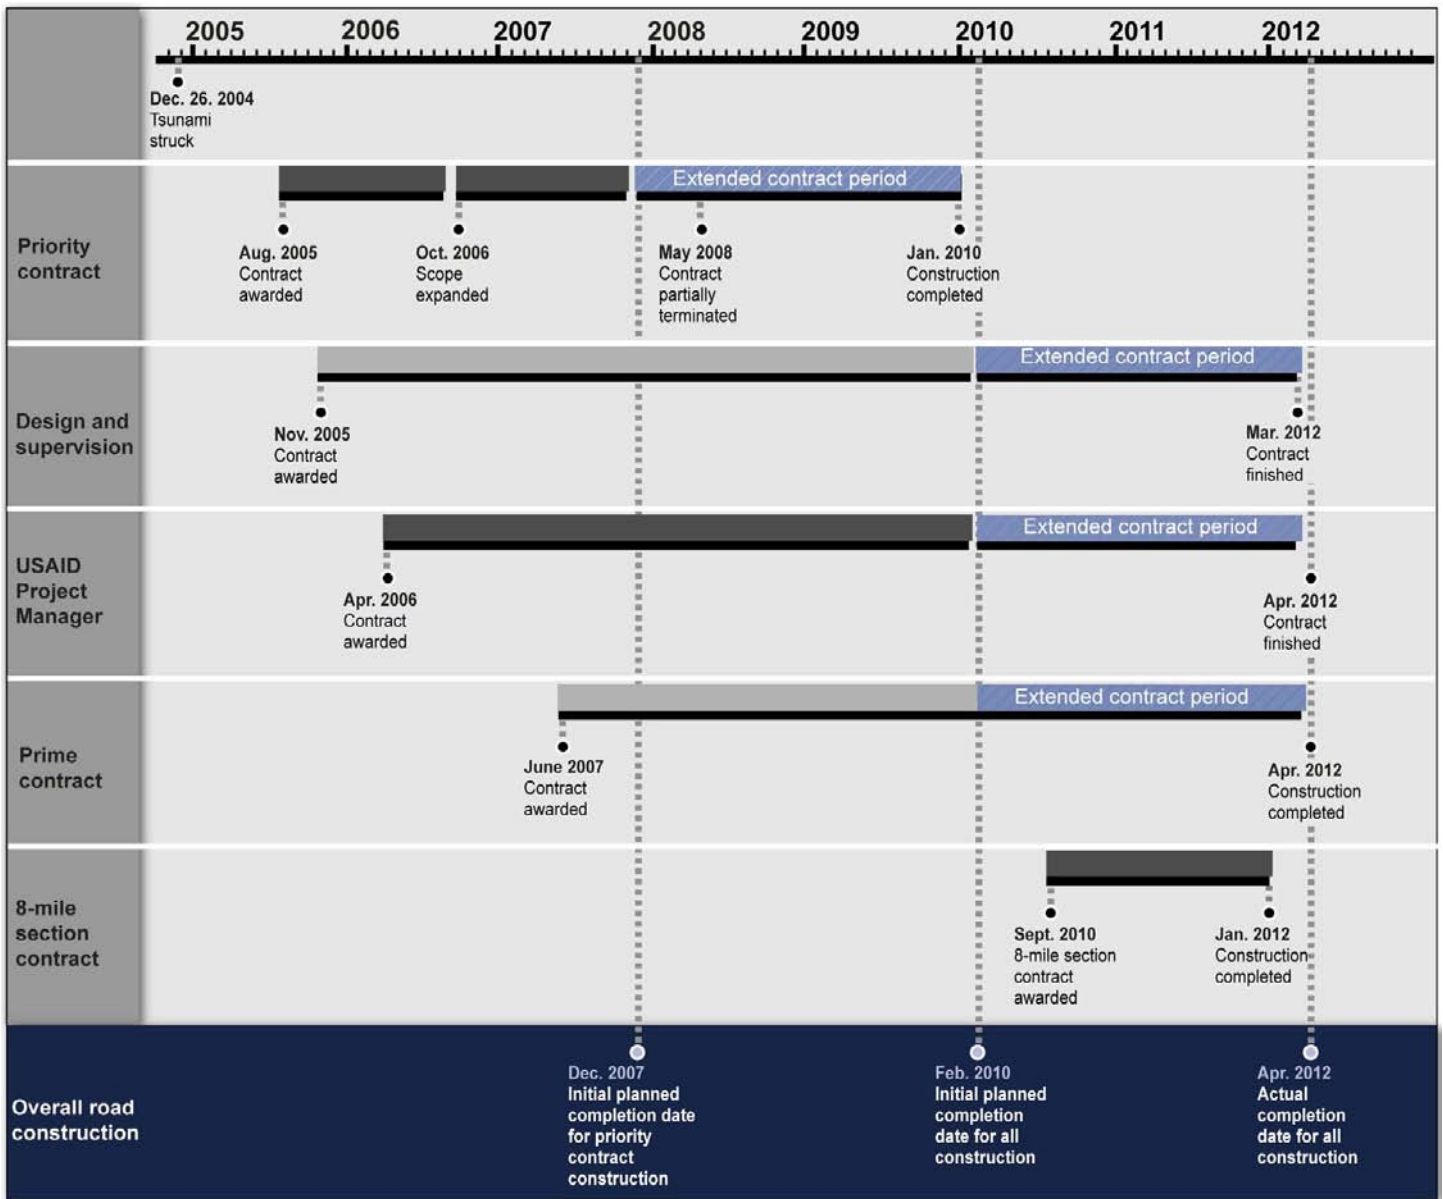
2005 2006 2007 2008 2009 2010 2011 2012

Dec. 26. 2004
Tsunami struck

Priority contract

Extended contract period

Aug. 2005
Contract awarded

Oct. 2006
Scope expanded

May 2008
Contract partially terminated

Jan. 2010
Construction completed

Design and supervision

Extended contract period

Nov. 2005
Contract awarded

Mar. 2012
Contract finished

USAID Project Manager

Extended contract period

Apr. 2006
Contract awarded

Apr. 2012
Contract finished

Prime contract

Extended contract period

June 2007
Contract awarded

Apr. 2012
Construction completed

8-mile section contract

Sept. 2010
8-mile section contract awarded

Jan. 2012
Construction completed

Overall road construction

Dec. 2007
Initial planned completion date for priority contract construction

Feb. 2010
Initial planned completion date for all construction

Apr. 2012
Actual completion date for all construction